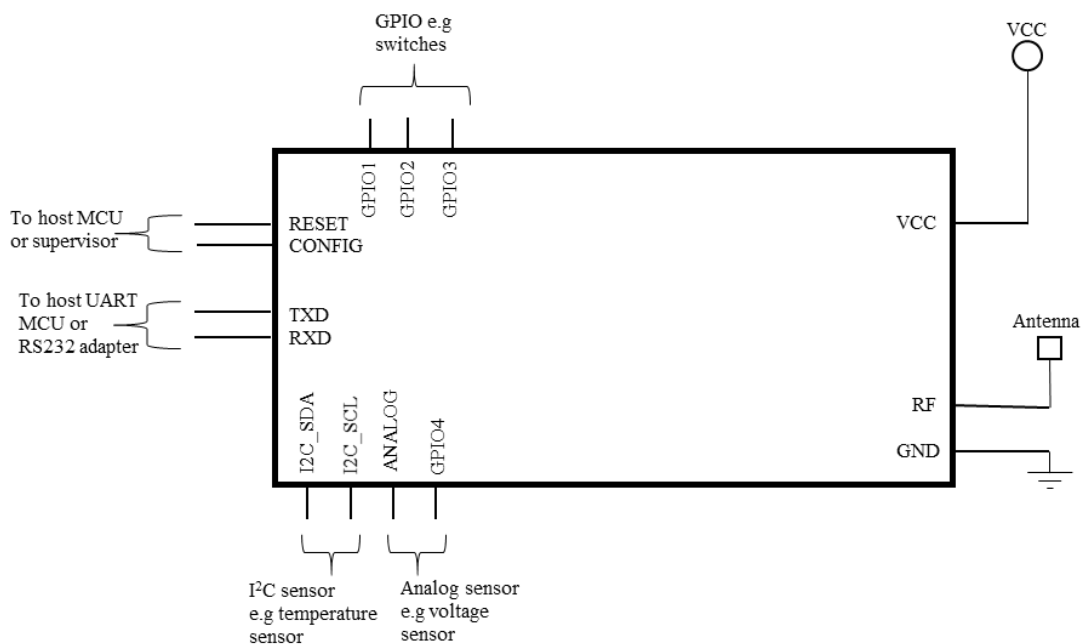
GPIO e.g switches

VCC

GPIO1 GPIO2 GPIO3

To host MCU or supervisor

RESET
CONFIG

VCC

To host UART MCU or RS232 adapter

TXD
RXD

Antenna

RF

GND

I2C_SDA I2C_SCL ANALOG GPIO4

I$^2$C sensor e.g temperature sensor

Analog sensor e.g voltage sensor